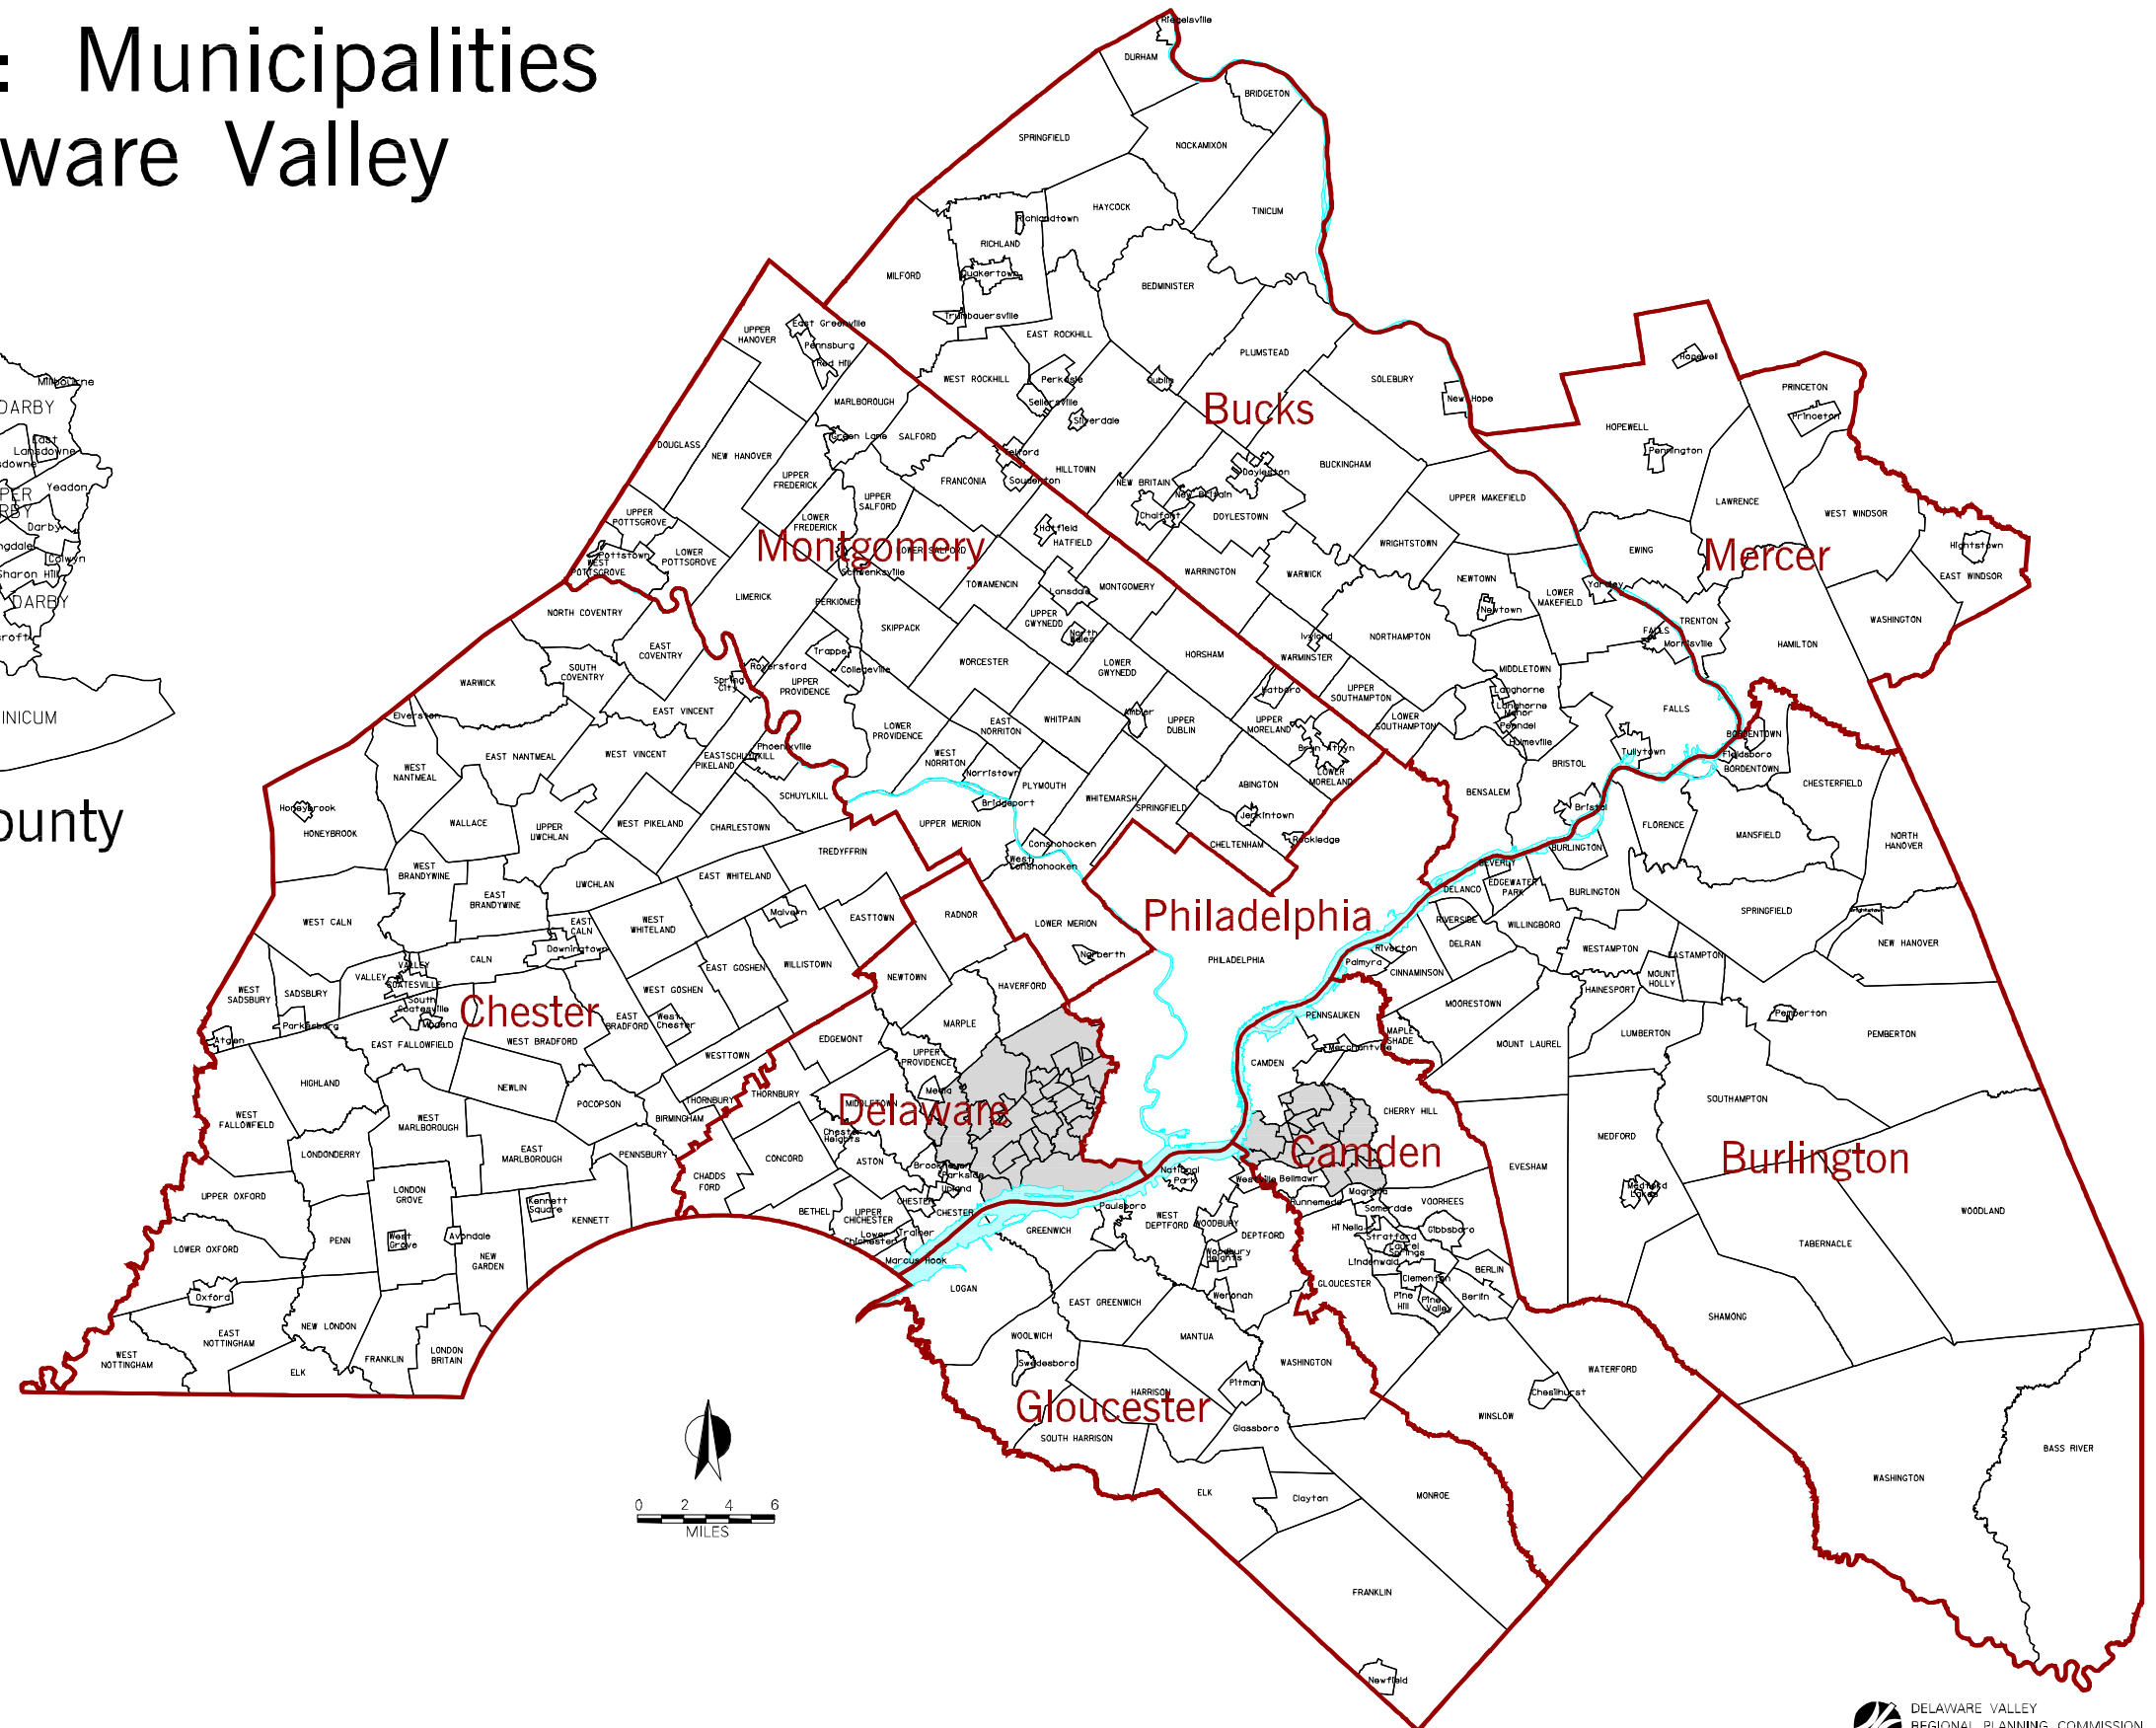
: Municipalities
ware Valley

ounty

Bucks
Montgomery
Mercer
Philadelphia
Chester
Delaware
Camden
Burlington
Gloucester

DARBY
Yeadon
Darby
Colwyn
Sharon Hill
DARBY
INICUM

Riegelsville
DURHAM
BRIDGETON
SPRINGFIELD
NOCKAMIXON
TINICUM
HAYCOCK
Richlandtown
RICHLAND
MILFORD
Quakertown
BEDMINSTER
Trumbauersville
EAST ROCKHILL
PLUMSTEAD
WEST ROCKHILL
Perkasie
Sellersville
Dublin
SOLEBURY
New Hope
Silverdale
HILLTOWN
BUCKINGHAM
Doylestown
NEW BRITAIN
New Britain
DOYLESTOWN
Chalfont
UPPER MAKEFIELD
WRIGHTSTOWN
WARRINGTON
WARWICK
NEWTOWN
Newtown
LOWER MAKEFIELD
Yardley
NORTHAMPTON
Ivyland
WARMINSTER
HORSHAM
UPPER SOUTHAMPTON
Hatboro
LOWER SOUTHAMPTON
MIDDLETOWN
Langhorne
Langhorne Manor
Penndel
Hulmeville
BENSALEM
BRISTOL
Bristol
FALLS
Tullytown
HOPEWELL
Hopewell
Pennington
PRINCETON
Princeton
LAWRENCE
WEST WINDSOR
EWING
Hightstown
EAST WINDSOR
TRENTON
HAMILTON
WASHINGTON
Morrisville
UPPER HANOVER
East Greenville
Pennsburg
Red Hill
MARLBOROUGH
Green Lane
SALFORD
DOUGLASS
NEW HANOVER
UPPER FREDERICK
LOWER FREDERICK
UPPER SALFORD
FRANCONIA
Telford
Souderton
Hatfield
HATFIELD
UPPER POTTSGROVE
Pottstown
WEST POTTSGROVE
LOWER POTTSGROVE
LOWER SALFORD
Schwenksville
TOWAMENCIN
LIMERICK
PERKIOMEN
Lansdale
MONTGOMERY
UPPER GWYNEDD
North Wales
SKIPPACK
Trappe
Collegeville
Royersford
UPPER PROVIDENCE
WORCESTER
LOWER GWYNEDD
Ambler
UPPER DUBLIN
UPPER MORELAND
Bryn Athyn
LOWER MORELAND
LOWER PROVIDENCE
EAST NORRITON
WHITPAIN
WEST NORRITON
Norristown
PLYMOUTH
Bridgeport
WHITEMARSH
SPRINGFIELD
ABINGTON
Jenkintown
Rockledge
CHELTENHAM
UPPER MERION
Conshohocken
West Conshohocken
LOWER MERION
Narberth
PHILADELPHIA
NORTH COVENTRY
EAST COVENTRY
SOUTH COVENTRY
WARWICK
Spring City
EAST VINCENT
Elverson
WEST NANTMEAL
EAST NANTMEAL
WEST VINCENT
EAST PIKELAND
SCHUYLKILL
Phoenixville
Honeybrook
HONEYBROOK
WALLACE
UPPER UWCHLAN
WEST PIKELAND
CHARLESTOWN
TREDYFFRIN
WEST BRANDYWINE
EAST BRANDYWINE
UWCHLAN
EAST WHITELAND
Malvern
EASTTOWN
RADNOR
WEST CALN
EAST CALN
WEST WHITELAND
Downingtown
CALN
VALLEY
Coatesville
South Coatesville
WEST SADSBURY
SADSBURY
EAST GOSHEN
WILLISTOWN
NEWTOWN
HAVERFORD
Parkesburg
Modena
EAST BRADFORD
WEST GOSHEN
West Chester
MARPLE
Atglen
EAST FALLOWFIELD
WEST BRADFORD
WESTTOWN
EDGEMONT
UPPER PROVIDENCE
Media
HIGHLAND
NEWLIN
THORNBURY
THORNBURY
MIDDLETOWN
POCOPSON
BIRMINGHAM
WEST FALLOWFIELD
WEST MARLBOROUGH
Chester Heights
ASTON
LONDONDERRY
EAST MARLBOROUGH
PENNSBURY
CONCORD
Brookhaven
Parkside
Upland
CHADDS FORD
UPPER OXFORD
LONDON GROVE
Kennett Square
KENNETT
BETHEL
UPPER CHICHESTER
CHESTER
Chester
Lower Chichester
Trainer
Marcus Hook
PENN
West Grove
Avondale
NEW GARDEN
LOWER OXFORD
Oxford
NEW LONDON
EAST NOTTINGHAM
WEST NOTTINGHAM
ELK
FRANKLIN
LONDON BRITAIN
BORDENTOWN
Fieldsboro
BORDENTOWN
CHESTERFIELD
FLORENCE
MANSFIELD
NORTH HANOVER
BURLINGTON
Beverly
DELANCO
EDGEWATER PARK
BURLINGTON
SPRINGFIELD
RIVERSIDE
WILLINGBORO
DELRAN
Riverton
Palmyra
CINNAMINSON
WESTAMPTON
EASTAMPTON
MOUNT HOLLY
HAINESPORT
NEW HANOVER
MOORESTOWN
PENNSAUKEN
MAPLE SHADE
Merchantville
Pemberton
PEMBERTON
LUMBERTON
MOUNT LAUREL
CAMDEN
CHERRY HILL
SOUTHAMPTON
MEDFORD
EVESHAM
Medford Lakes
National Park
Westville
Bellmawr
Runnemede
Magnolia
VOORHEES
Somerdale
Paulsboro
WEST DEPTFORD
WOODBURY
Mt Ephraim
Stratford
Laurel Springs
Gibbsboro
GREENWICH
DEPTFORD
Lindenwold
Woodbury Heights
Clementon
BERLIN
Berlin
GLOUCESTER
Pine Hill
Pine Valley
Wenonah
WOODLAND
TABERNACLE
LOGAN
EAST GREENWICH
WOOLWICH
MANTUA
WASHINGTON
Swedesboro
Pitman
HARRISON
SOUTH HARRISON
Glassboro
WATERFORD
Chesilhurst
WINSLOW
SHAMONG
ELK
Clayton
MONROE
FRANKLIN
Newfield
WASHINGTON
BASS RIVER

0 2 4 6
MILES

DELAWARE VALLEY
REGIONAL PLANNING COMMISSION